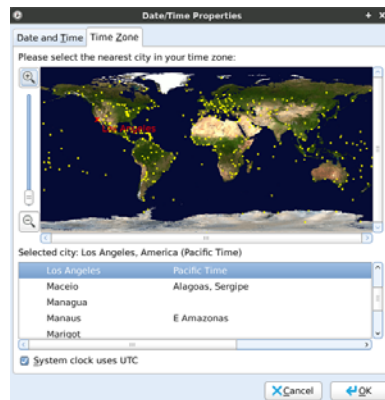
Date/Time Properties

Date and Time | Time Zone

Please select the nearest city in your time zone:

Los Angeles

Selected city: Los Angeles, America (Pacific Time)

| | |
|---|---|
| Los Angeles | Pacific Time |
| Maceio | Alagoas, Sergipe |
| Managua | |
| Manaus | E Amazonas |
| Marigot | |

System clock uses UTC

Cancel | OK